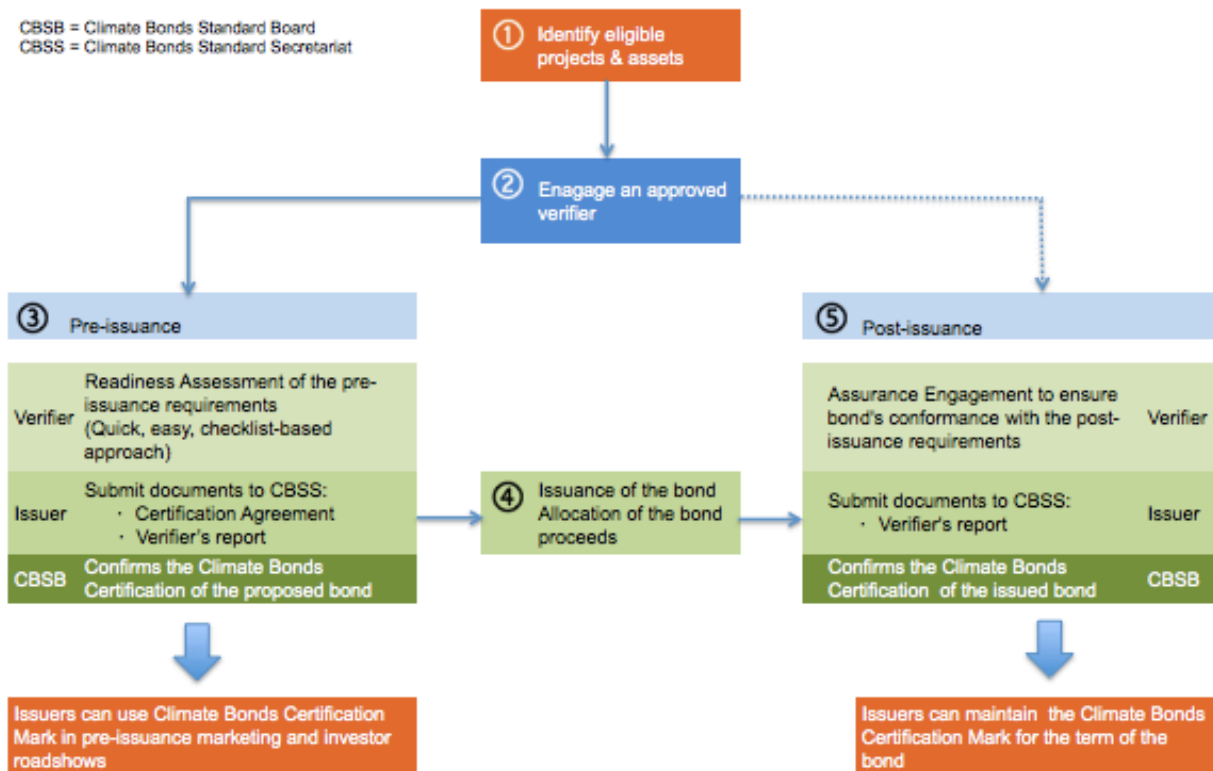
CBSB = Climate Bonds Standard Board
CBSS = Climate Bonds Standard Secretariat

① Identify eligible projects & assets

② Enagage an approved verifier

③ Pre-issuance

Verifier | Readiness Assessment of the pre-issuance requirements (Quick, easy, checklist-based approach)

Issuer | Submit documents to CBSS:
・ Certification Agreement
・ Verifier's report

CBSB | Confirms the Climate Bonds Certification of the proposed bond

Issuers can use Climate Bonds Certification Mark in pre-issuance marketing and investor roadshows

④ Issuance of the bond
Allocation of the bond proceeds

⑤ Post-issuance

Assurance Engagement to ensure bond's conformance with the post-issuance requirements | Verifier

Submit documents to CBSS:
・ Verifier's report | Issuer

Confirms the Climate Bonds Certification of the issued bond | CBSB

Issuers can maintain the Climate Bonds Certification Mark for the term of the bond